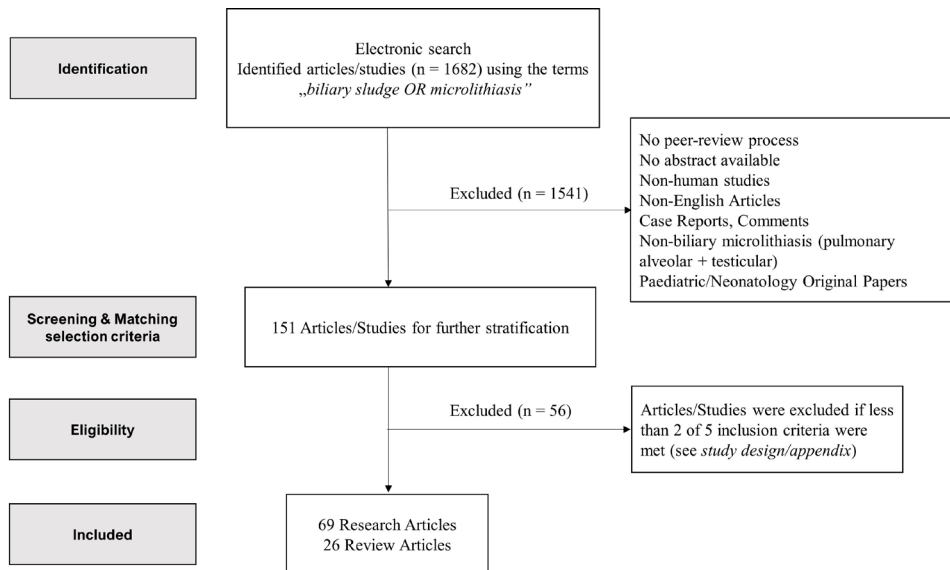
Identification

Electronic search
Identified articles/studies (n = 1682) using the terms „biliary sludge OR microlithiasis"

Excluded (n = 1541)

No peer-review process
No abstract available
Non-human studies
Non-English Articles
Case Reports, Comments
Non-biliary microlithiasis (pulmonary alveolar + testicular)
Paediatric/Neonatology Original Papers

Screening & Matching selection criteria

151 Articles/Studies for further stratification

Eligibility

Excluded (n = 56)

Articles/Studies were excluded if less than 2 of 5 inclusion criteria were met (see study design/appendix)

Included

69 Research Articles
26 Review Articles